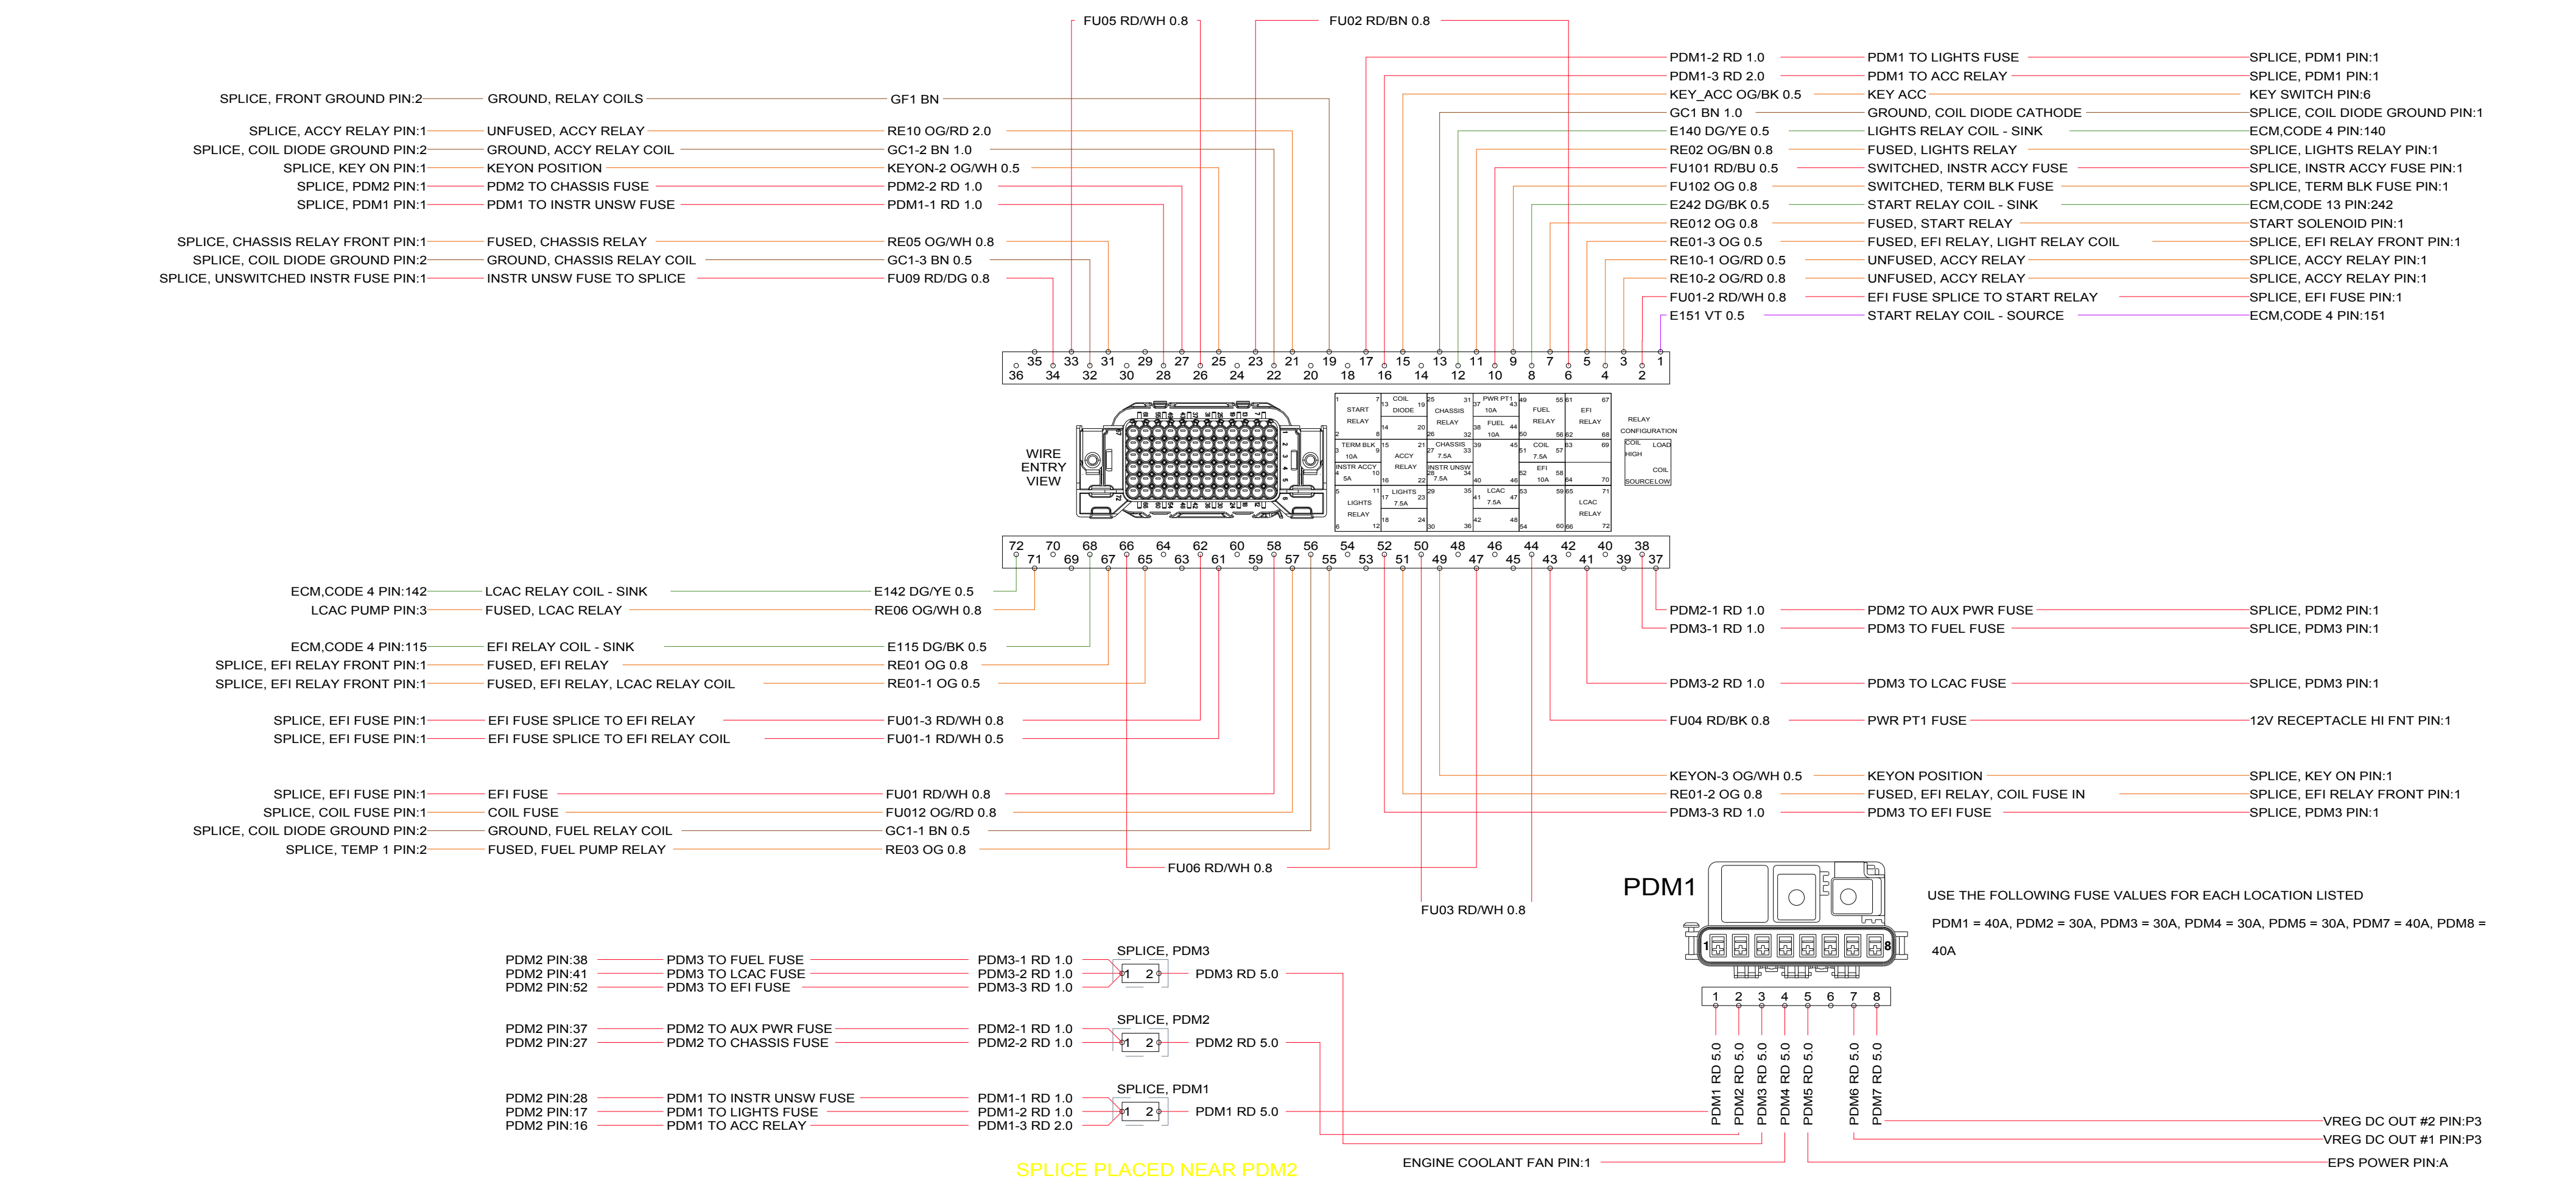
FU05 RD/WH 0.8
FU02 RD/BN 0.8

PDM1-2 RD 1.0 PDM1 TO LIGHTS FUSE SPLICE, PDM1 PIN:1
PDM1-3 RD 2.0 PDM1 TO ACC RELAY SPLICE, PDM1 PIN:1
KEY_ACC OG/BK 0.5 KEY ACC KEY SWITCH PIN:6
GC1 BN 1.0 GROUND, COIL DIODE CATHODE SPLICE, COIL DIODE GROUND PIN:1
E140 DG/YE 0.5 LIGHTS RELAY COIL - SINK ECM,CODE 4 PIN:140
RE02 OG/BN 0.8 FUSED, LIGHTS RELAY SPLICE, LIGHTS RELAY PIN:1
FU101 RD/BU 0.5 SWITCHED, INSTR ACCY FUSE SPLICE, INSTR ACCY FUSE PIN:1
FU102 OG 0.8 SWITCHED, TERM BLK FUSE SPLICE, TERM BLK FUSE PIN:1
E242 DG/BK 0.5 START RELAY COIL - SINK ECM,CODE 13 PIN:242
RE012 OG 0.8 FUSED, START RELAY START SOLENOID PIN:1
RE01-3 OG 0.5 FUSED, EFI RELAY, LIGHT RELAY COIL SPLICE, EFI RELAY FRONT PIN:1
RE10-1 OG/RD 0.5 UNFUSED, ACCY RELAY SPLICE, ACCY RELAY PIN:1
RE10-2 OG/RD 0.8 UNFUSED, ACCY RELAY SPLICE, ACCY RELAY PIN:1
FU01-2 RD/WH 0.8 EFI FUSE SPLICE TO START RELAY SPLICE, EFI FUSE PIN:1
E151 VT 0.5 START RELAY COIL - SOURCE ECM,CODE 4 PIN:151

SPLICE, FRONT GROUND PIN:2 GROUND, RELAY COILS GF1 BN
SPLICE, ACCY RELAY PIN:1 UNFUSED, ACCY RELAY RE10 OG/RD 2.0
SPLICE, COIL DIODE GROUND PIN:2 GROUND, ACCY RELAY COIL GC1-2 BN 1.0
SPLICE, KEY ON PIN:1 KEYON POSITION KEYON-2 OG/WH 0.5
SPLICE, PDM2 PIN:1 PDM2 TO CHASSIS FUSE PDM2-2 RD 1.0
SPLICE, PDM1 PIN:1 PDM1 TO INSTR UNSW FUSE PDM1-1 RD 1.0
SPLICE, CHASSIS RELAY FRONT PIN:1 FUSED, CHASSIS RELAY RE05 OG/WH 0.8
SPLICE, COIL DIODE GROUND PIN:2 GROUND, CHASSIS RELAY COIL GC1-3 BN 0.5
SPLICE, UNSWITCHED INSTR FUSE PIN:1 INSTR UNSW FUSE TO SPLICE FU09 RD/DG 0.8

35 33 31 29 27 25 23 21 19 17 15 13 11 9 7 5 3 1
36 34 32 30 28 26 24 22 20 18 16 14 12 10 8 6 4 2

WIRE ENTRY VIEW

START RELAY
COIL DIODE
CHASSIS RELAY
PWR PT1 10A
FUEL 10A
FUEL RELAY
EFI RELAY
TERM BLK 10A
INSTR ACCY 5A
ACCY RELAY
CHASSIS 7.5A
INSTR UNSW 7.5A
COIL 7.5A
EFI 10A
LIGHTS RELAY
LIGHTS 7.5A
LCAC 7.5A
LCAC RELAY
RELAY CONFIGURATION
COIL HIGH LOAD COIL SOURCE LOW

72 70 68 66 64 62 60 58 56 54 52 50 48 46 44 42 40 38
71 69 67 65 63 61 59 57 55 53 51 49 47 45 43 41 39 37

ECM,CODE 4 PIN:142 LCAC RELAY COIL - SINK E142 DG/YE 0.5
LCAC PUMP PIN:3 FUSED, LCAC RELAY RE06 OG/WH 0.8
ECM,CODE 4 PIN:115 EFI RELAY COIL - SINK E115 DG/BK 0.5
SPLICE, EFI RELAY FRONT PIN:1 FUSED, EFI RELAY RE01 OG 0.8
SPLICE, EFI RELAY FRONT PIN:1 FUSED, EFI RELAY, LCAC RELAY COIL RE01-1 OG 0.5
SPLICE, EFI FUSE PIN:1 EFI FUSE SPLICE TO EFI RELAY FU01-3 RD/WH 0.8
SPLICE, EFI FUSE PIN:1 EFI FUSE SPLICE TO EFI RELAY COIL FU01-1 RD/WH 0.5
SPLICE, EFI FUSE PIN:1 EFI FUSE FU01 RD/WH 0.8
SPLICE, COIL FUSE PIN:1 COIL FUSE FU012 OG/RD 0.8
SPLICE, COIL DIODE GROUND PIN:2 GROUND, FUEL RELAY COIL GC1-1 BN 0.5
SPLICE, TEMP 1 PIN:2 FUSED, FUEL PUMP RELAY RE03 OG 0.8
FU06 RD/WH 0.8
FU03 RD/WH 0.8

PDM2-1 RD 1.0 PDM2 TO AUX PWR FUSE SPLICE, PDM2 PIN:1
PDM3-1 RD 1.0 PDM3 TO FUEL FUSE SPLICE, PDM3 PIN:1
PDM3-2 RD 1.0 PDM3 TO LCAC FUSE SPLICE, PDM3 PIN:1
FU04 RD/BK 0.8 PWR PT1 FUSE 12V RECEPTACLE HI FNT PIN:1
KEYON-3 OG/WH 0.5 KEYON POSITION SPLICE, KEY ON PIN:1
RE01-2 OG 0.8 FUSED, EFI RELAY, COIL FUSE IN SPLICE, EFI RELAY FRONT PIN:1
PDM3-3 RD 1.0 PDM3 TO EFI FUSE SPLICE, PDM3 PIN:1

PDM1
USE THE FOLLOWING FUSE VALUES FOR EACH LOCATION LISTED
PDM1 = 40A, PDM2 = 30A, PDM3 = 30A, PDM4 = 30A, PDM5 = 30A, PDM7 = 40A, PDM8 = 40A
1 8
1 2 3 4 5 6 7 8
PDM1 RD 5.0 PDM2 RD 5.0 PDM3 RD 5.0 PDM4 RD 5.0 PDM5 RD 5.0 PDM6 RD 5.0 PDM7 RD 5.0

PDM2 PIN:38 PDM3 TO FUEL FUSE PDM3-1 RD 1.0
PDM2 PIN:41 PDM3 TO LCAC FUSE PDM3-2 RD 1.0
PDM2 PIN:52 PDM3 TO EFI FUSE PDM3-3 RD 1.0
SPLICE, PDM3
1 2 PDM3 RD 5.0
PDM2 PIN:37 PDM2 TO AUX PWR FUSE PDM2-1 RD 1.0
PDM2 PIN:27 PDM2 TO CHASSIS FUSE PDM2-2 RD 1.0
SPLICE, PDM2
1 2 PDM2 RD 5.0
PDM2 PIN:28 PDM1 TO INSTR UNSW FUSE PDM1-1 RD 1.0
PDM2 PIN:17 PDM1 TO LIGHTS FUSE PDM1-2 RD 1.0
PDM2 PIN:16 PDM1 TO ACC RELAY PDM1-3 RD 2.0
SPLICE, PDM1
1 2 PDM1 RD 5.0

VREG DC OUT #2 PIN:P3
VREG DC OUT #1 PIN:P3
ENGINE COOLANT FAN PIN:1
EPS POWER PIN:A
SPLICE PLACED NEAR PDM2